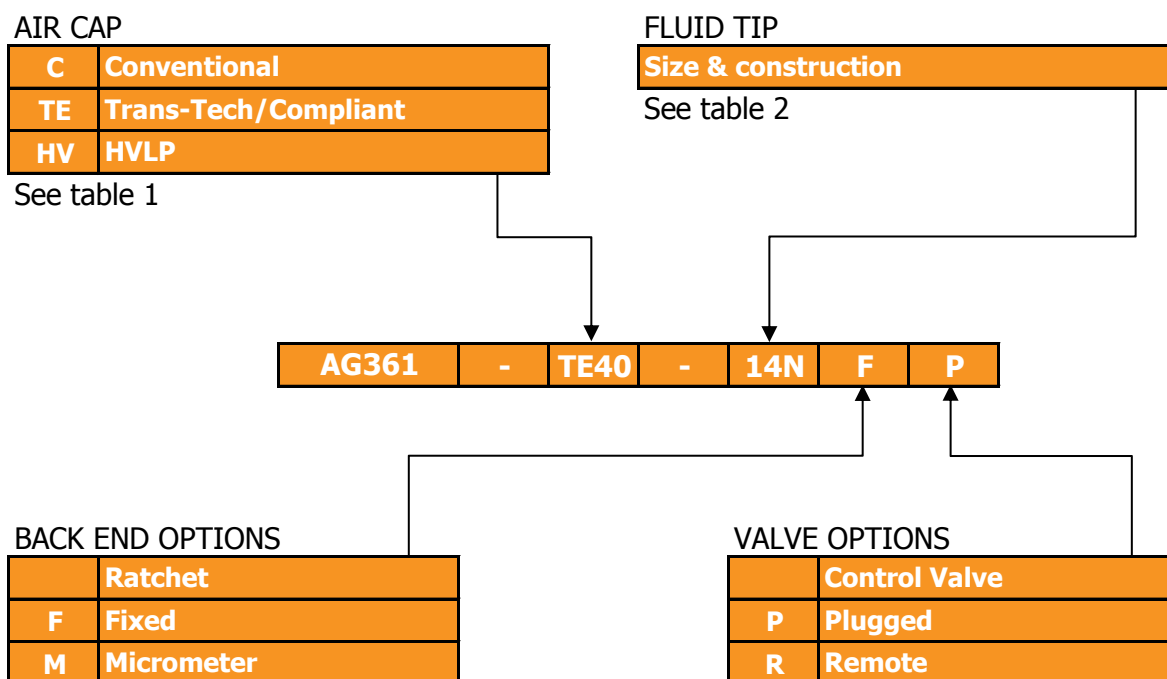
AIR CAP

| C | Conventional |
|---|---|
| TE | Trans-Tech/Compliant |
| HV | HVLP |

See table 1

FLUID TIP

| Size & construction |
|---|

See table 2

| AG361 | - | TE40 | - | 14N | F | P |
|---|---|---|---|---|---|---|

BACK END OPTIONS

| | Ratchet |
|---|---|
| F | Fixed |
| M | Micrometer |

VALVE OPTIONS

| | Control Valve |
|---|---|
| P | Plugged |
| R | Remote |